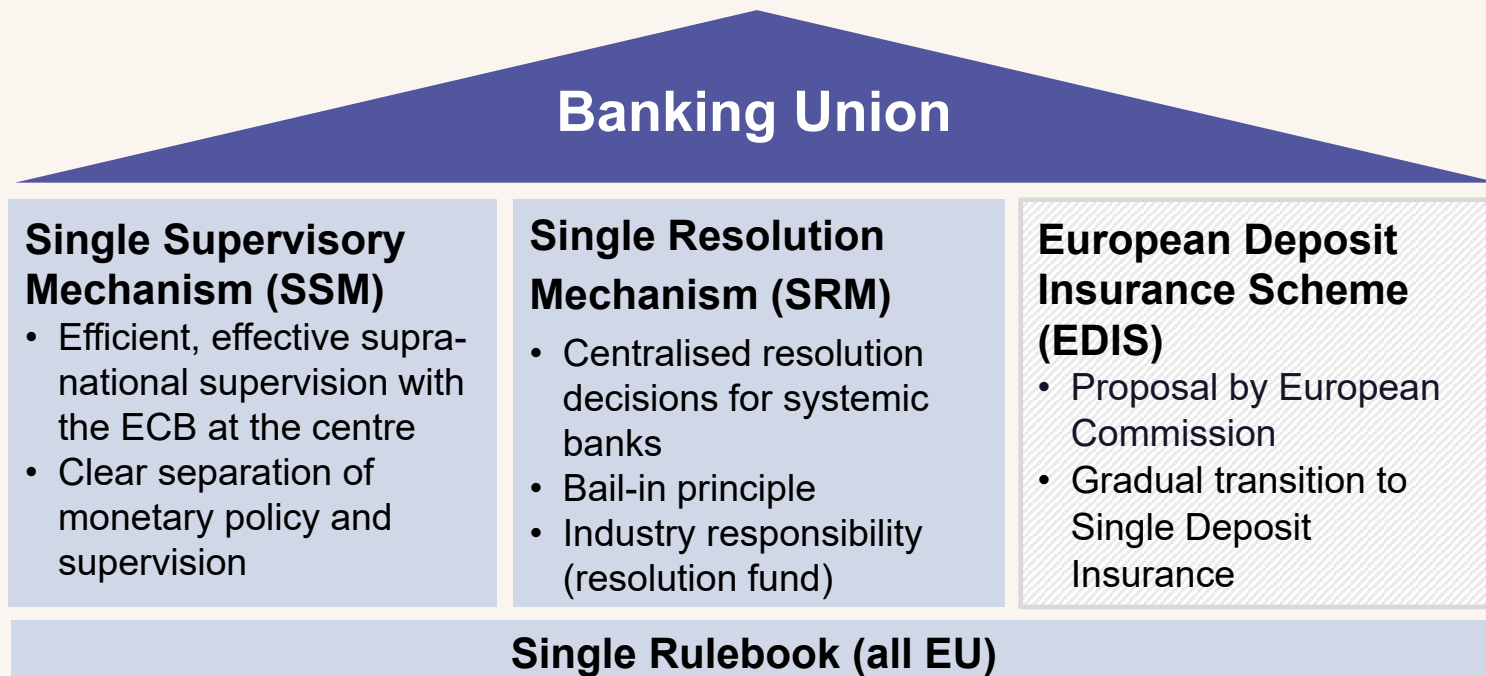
Banking Union

Single Supervisory Mechanism (SSM)
• Efficient, effective supranational supervision with the ECB at the centre
• Clear separation of monetary policy and supervision

Single Resolution Mechanism (SRM)
• Centralised resolution decisions for systemic banks
• Bail-in principle
• Industry responsibility (resolution fund)

European Deposit Insurance Scheme (EDIS)
• Proposal by European Commission
• Gradual transition to Single Deposit Insurance

Single Rulebook (all EU)